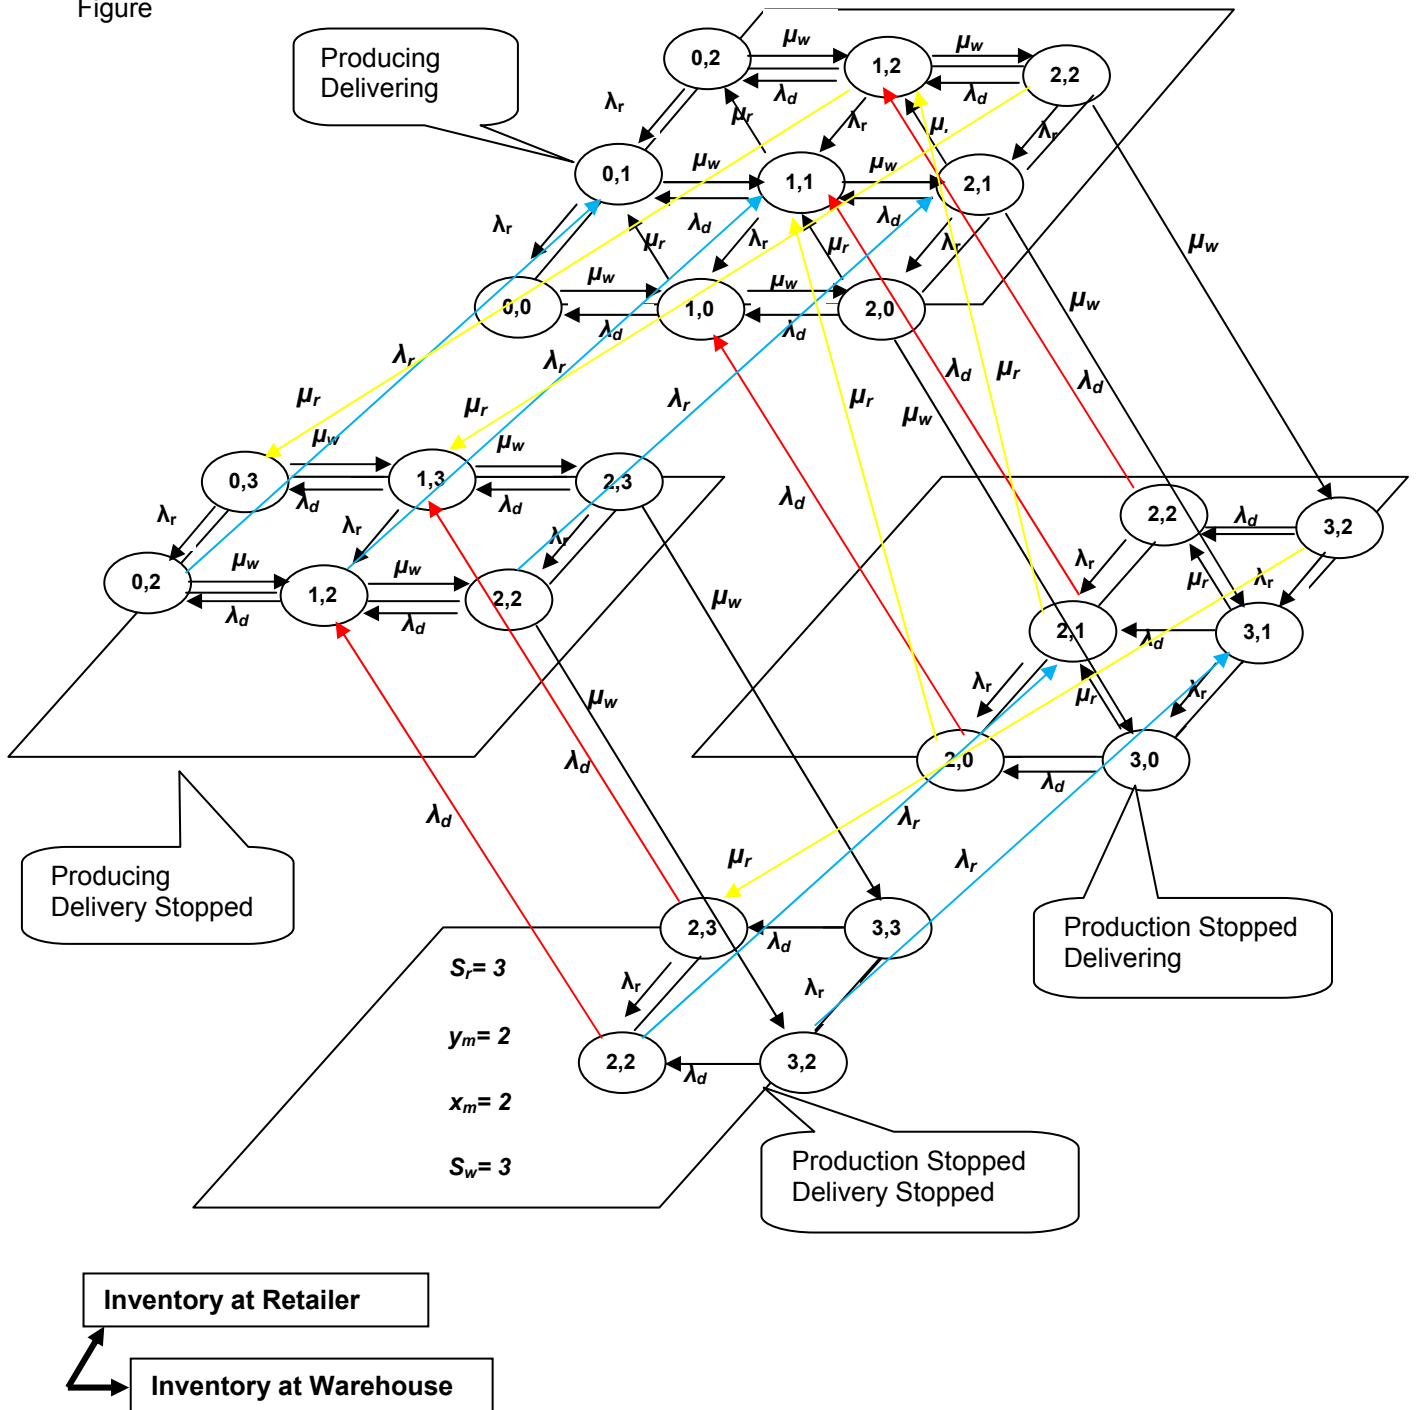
Figure

Producing Delivering

0,2
$\mu_w$
1,2
$\mu_w$
2,2
$\lambda_d$
$\lambda_d$
$\lambda_r$
$\mu_r$
$\lambda_r$
$\mu_r$
$\lambda_r$
0,1
$\mu_w$
1,1
$\mu_w$
2,1
$\lambda_d$
$\lambda_d$
$\lambda_r$
$\mu_r$
$\lambda_r$
$\mu_r$
$\lambda_r$
$\mu_w$
0,0
$\mu_w$
1,0
$\mu_w$
2,0
$\lambda_d$
$\lambda_d$
$\mu_w$
$\lambda_r$
$\lambda_r$
$\mu_r$
$\mu_r$
$\lambda_r$
$\lambda_d$
$\mu_r$
$\lambda_d$
$\mu_r$
$\mu_w$
$\mu_w$
0,3
1,3
2,3
$\lambda_d$
$\lambda_d$
$\lambda_r$
$\lambda_r$
$\lambda_r$
$\lambda_d$
$\mu_w$
0,2
$\mu_w$
1,2
$\mu_w$
2,2
$\lambda_d$
$\lambda_d$
$\mu_w$
2,2
$\lambda_d$
3,2
$\lambda_r$
$\mu_r$
$\lambda_r$
2,1
$\lambda_d$
3,1
$\lambda_r$
$\mu_r$
$\lambda_r$
$\lambda_d$
2,0
3,0
$\lambda_d$
$\lambda_d$
$\lambda_r$
$\lambda_r$
$\mu_r$

Producing Delivery Stopped

2,3
3,3
$\lambda_d$
$\lambda_r$
$\lambda_r$
$S_r$= 3
$y_m$= 2
2,2
3,2
$\lambda_d$
$x_m$= 2
$S_w$= 3

Production Stopped Delivering

Production Stopped Delivery Stopped

Inventory at Retailer

Inventory at Warehouse